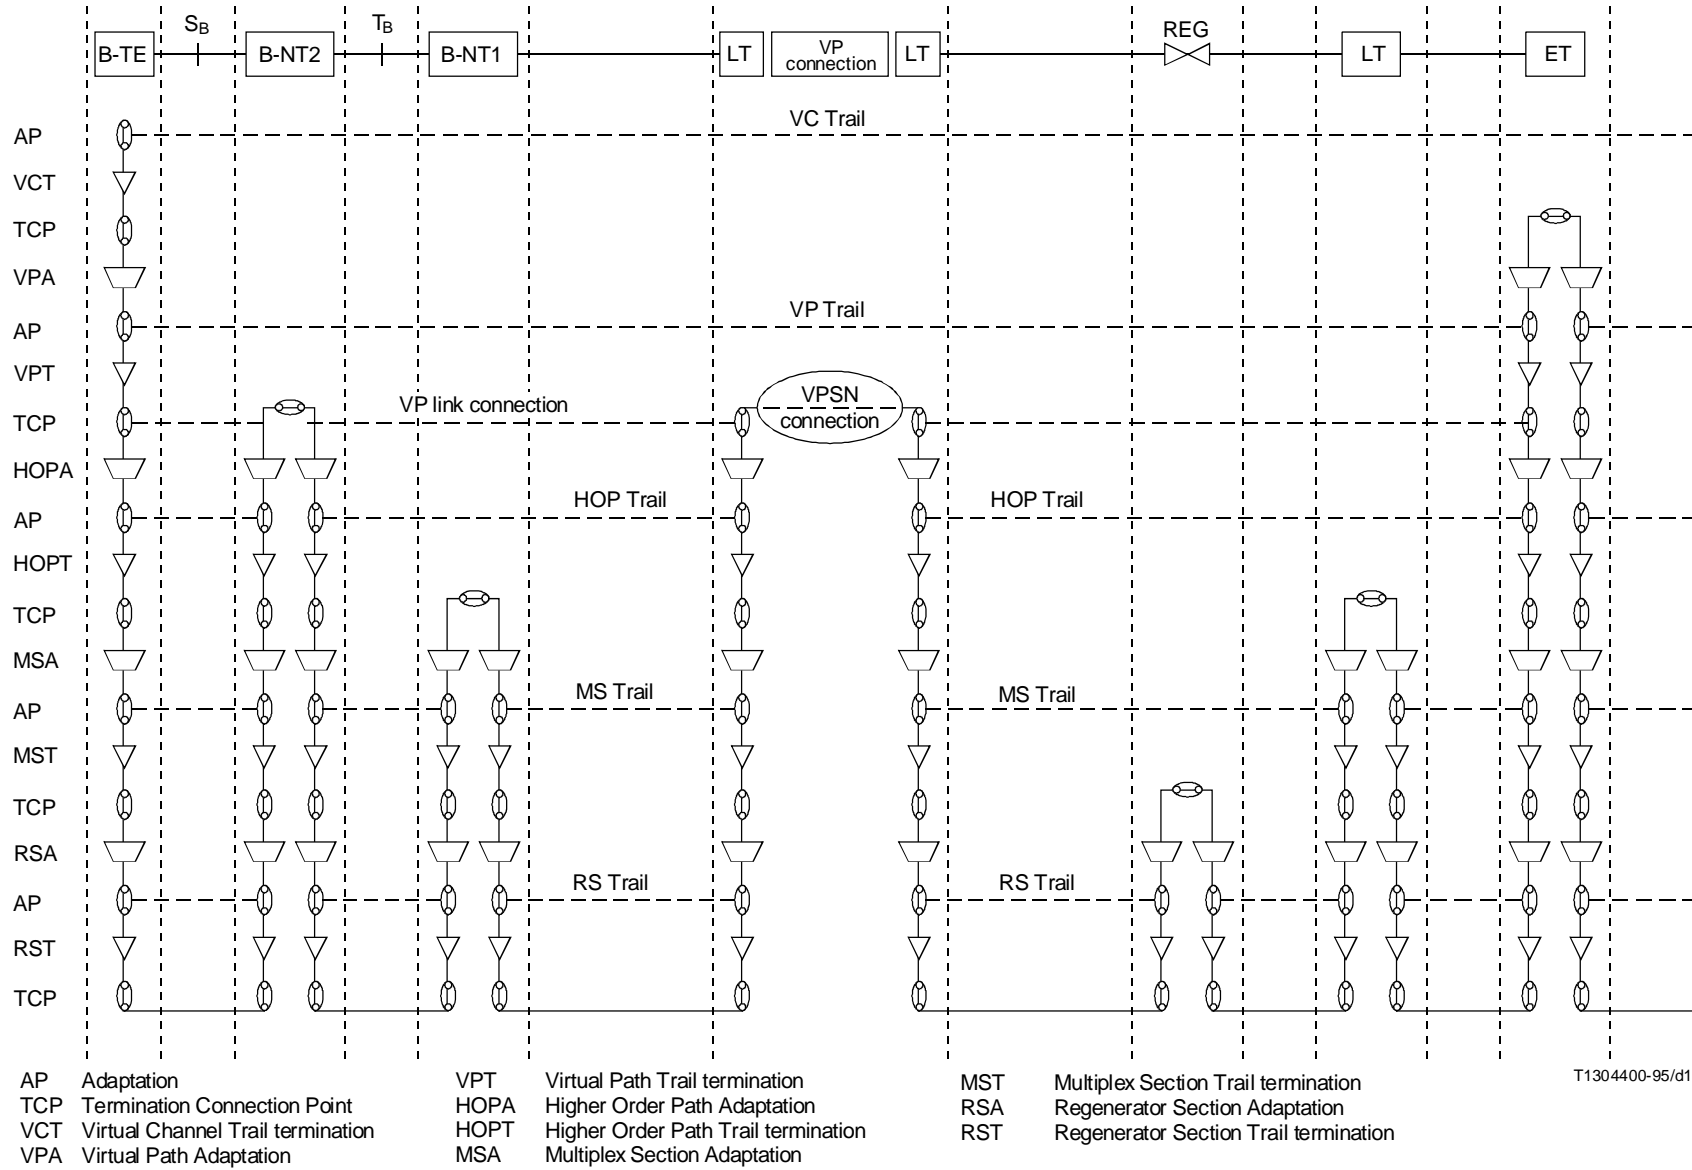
$S_B$ $T_B$

B-TE B-NT2 B-NT1 LT VP connection LT REG LT ET

AP
VCT
TCP
VPA
AP
VPT
TCP
HOPA
AP
HOPT
TCP
MSA
AP
MST
TCP
RSA
AP
RST
TCP

VC Trail

VP Trail

VP link connection

VPSN connection

HOP Trail

HOP Trail

MS Trail

MS Trail

RS Trail

RS Trail

T1304400-95/d1

AP Adaptation
TCP Termination Connection Point
VCT Virtual Channel Trail termination
VPA Virtual Path Adaptation

VPT Virtual Path Trail termination
HOPA Higher Order Path Adaptation
HOPT Higher Order Path Trail termination
MSA Multiplex Section Adaptation

MST Multiplex Section Trail termination
RSA Regenerator Section Adaptation
RST Regenerator Section Trail termination